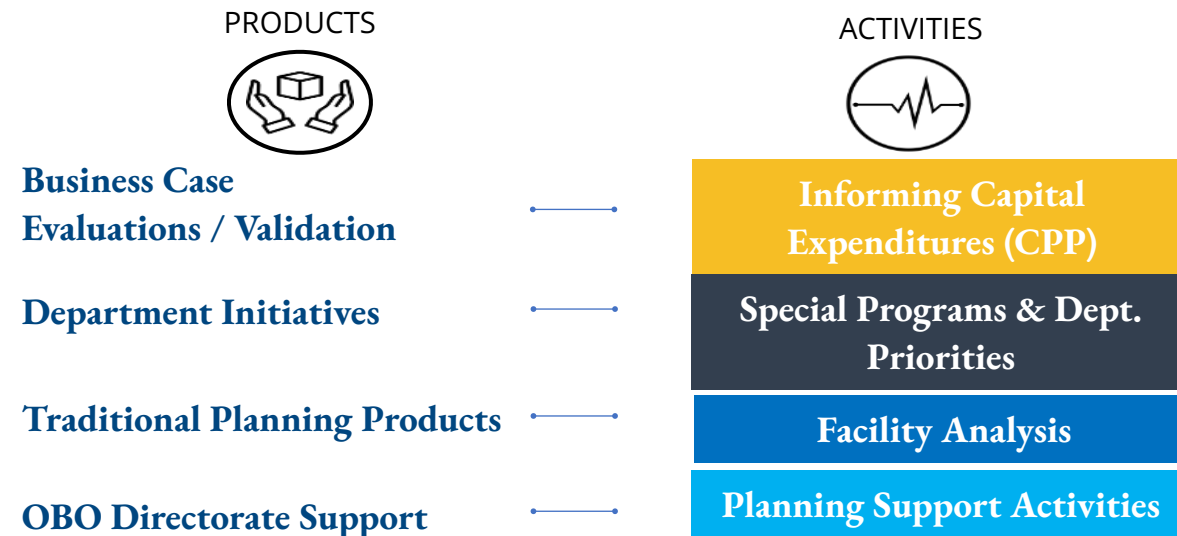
PRODUCTS

ACTIVITIES

Business Case Evaluations / Validation

Informing Capital Expenditures (CPP)

Department Initiatives

Special Programs & Dept. Priorities

Traditional Planning Products

Facility Analysis

OBO Directorate Support

Planning Support Activities